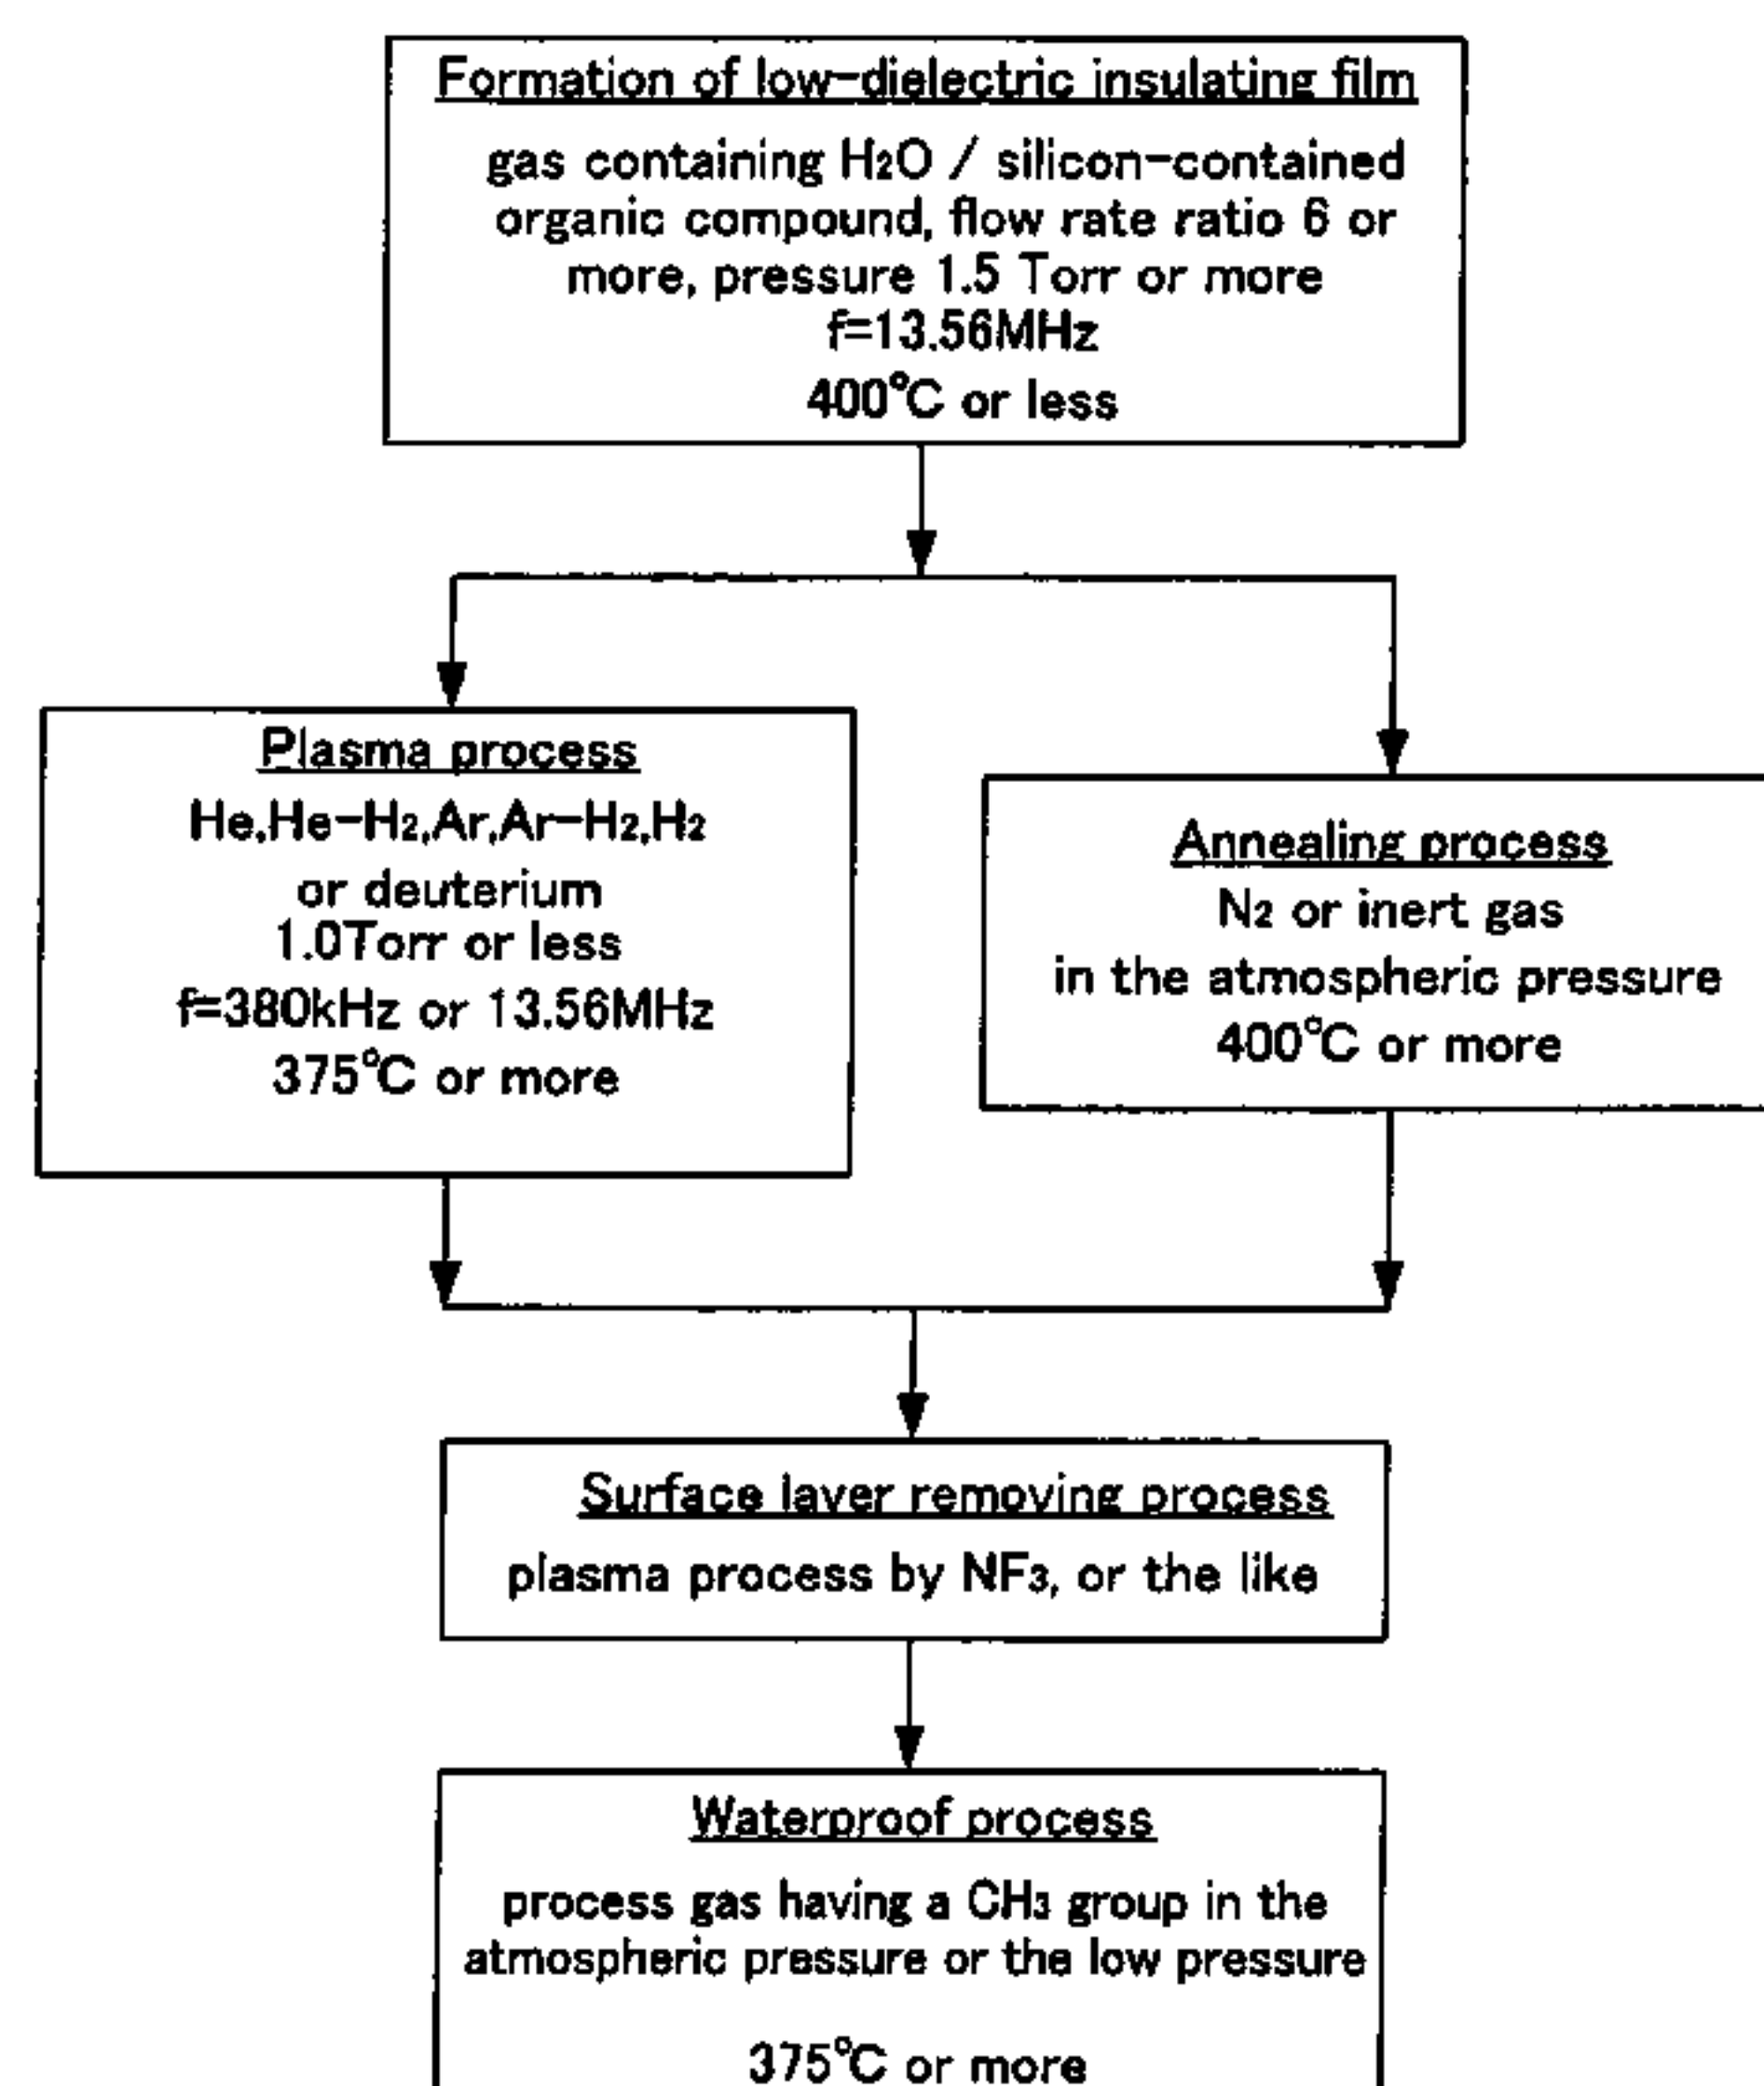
Formation of low-dielectric insulating film

gas containing $H_2O$ / silicon-contained organic compound, flow rate ratio 6 or more, pressure 1.5 Torr or more
f=13.56MHz
400℃ or less

Plasma process

He,He-$H_2$,Ar,Ar-$H_2$,$H_2$ or deuterium
1.0Torr or less
f=380kHz or 13.56MHz
375℃ or more

Annealing process

$N_2$ or inert gas
in the atmospheric pressure
400℃ or more

Surface layer removing process

plasma process by $NF_3$, or the like

Waterproof process

process gas having a $CH_3$ group in the atmospheric pressure or the low pressure

375℃ or more